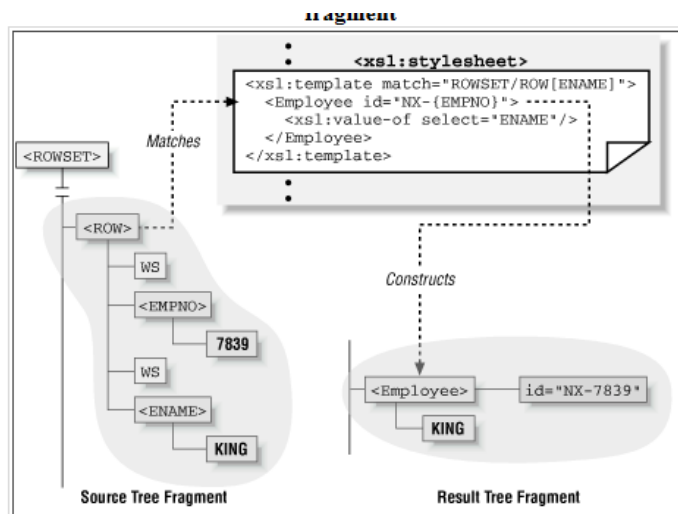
fragment

<xsl:stylesheet>

<xsl:template match="ROWSET/ROW[ENAME]">
<Employee id="NX-{EMPNO}">
<xsl:value-of select="ENAME"/>
</Employee>
</xsl:template>

Matches

<ROWSET>

<ROW>

WS

<EMPNO>

7839

WS

<ENAME>

KING

Constructs

<Employee>

id="NX-7839"

KING

Source Tree Fragment

Result Tree Fragment